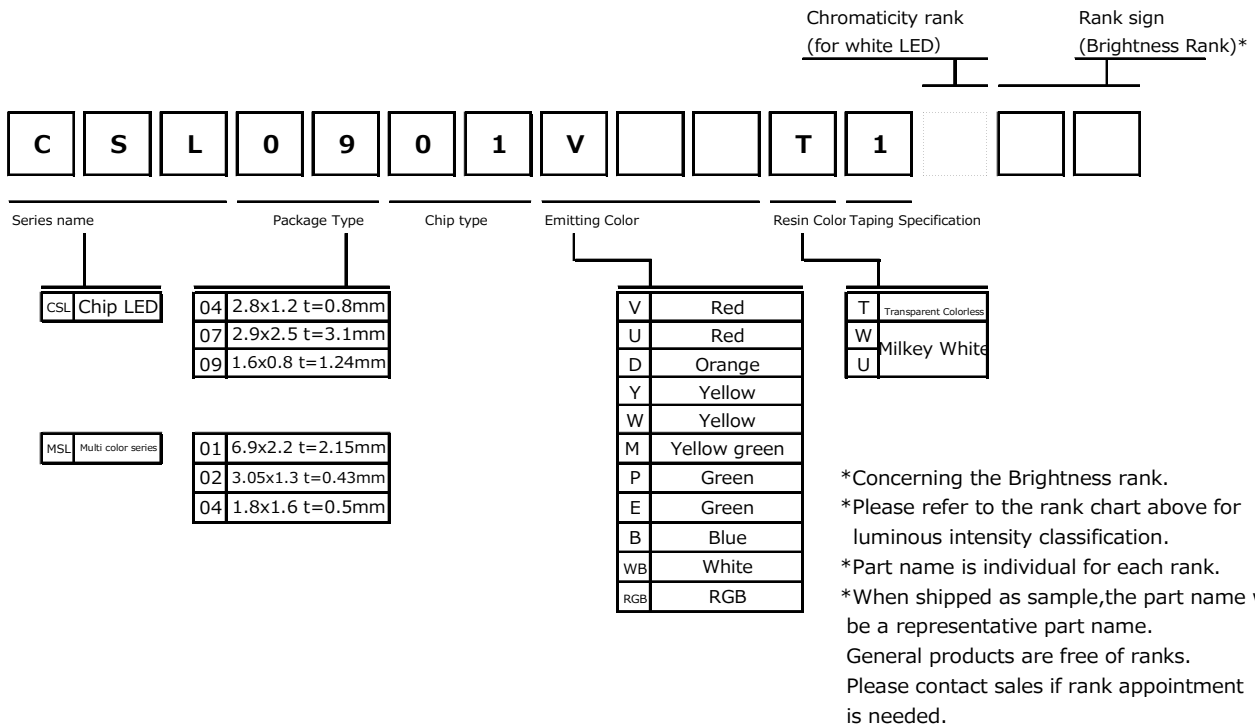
Chromaticity rank
(for white LED)

Rank sign
(Brightness Rank)*

C S L 0 9 0 1 V T 1

Series name

Package Type

Chip type

Emitting Color

Resin Color

Taping Specification

| CSL | Chip LED |
|---|---|

| 04 | 2.8x1.2 t=0.8mm |
|---|---|
| 07 | 2.9x2.5 t=3.1mm |
| 09 | 1.6x0.8 t=1.24mm |

| MSL | Multi color series |
|---|---|

| 01 | 6.9x2.2 t=2.15mm |
|---|---|
| 02 | 3.05x1.3 t=0.43mm |
| 04 | 1.8x1.6 t=0.5mm |

| V | Red |
|---|---|
| U | Red |
| D | Orange |
| Y | Yellow |
| W | Yellow |
| M | Yellow green |
| P | Green |
| E | Green |
| B | Blue |
| WB | White |
| RGB | RGB |

| T | Transparent Colorless |
|---|---|
| W | Milkey White |
| U | |

*Concerning the Brightness rank.
*Please refer to the rank chart above for luminous intensity classification.
*Part name is individual for each rank.
*When shipped as sample,the part name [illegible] be a representative part name.
General products are free of ranks.
Please contact sales if rank appointment is needed.